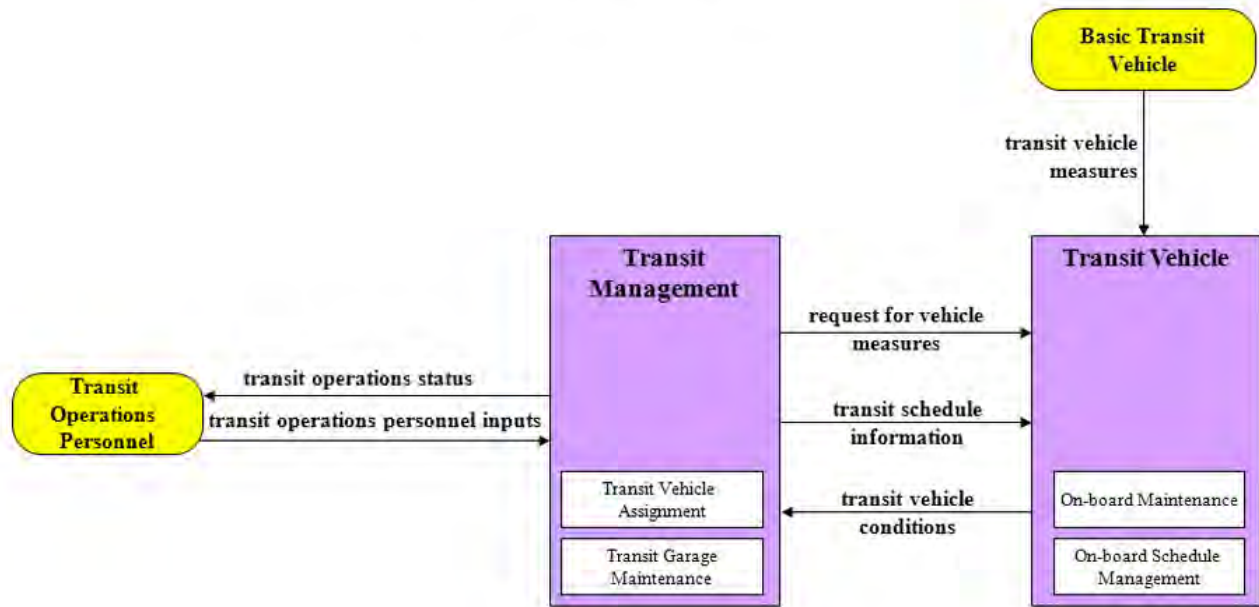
Basic Transit Vehicle

transit vehicle measures

Transit Management

Transit Vehicle

request for vehicle measures

Transit Operations Personnel

transit operations status

transit operations personnel inputs

transit schedule information

transit vehicle conditions

Transit Vehicle Assignment

Transit Garage Maintenance

On-board Maintenance

On-board Schedule Management